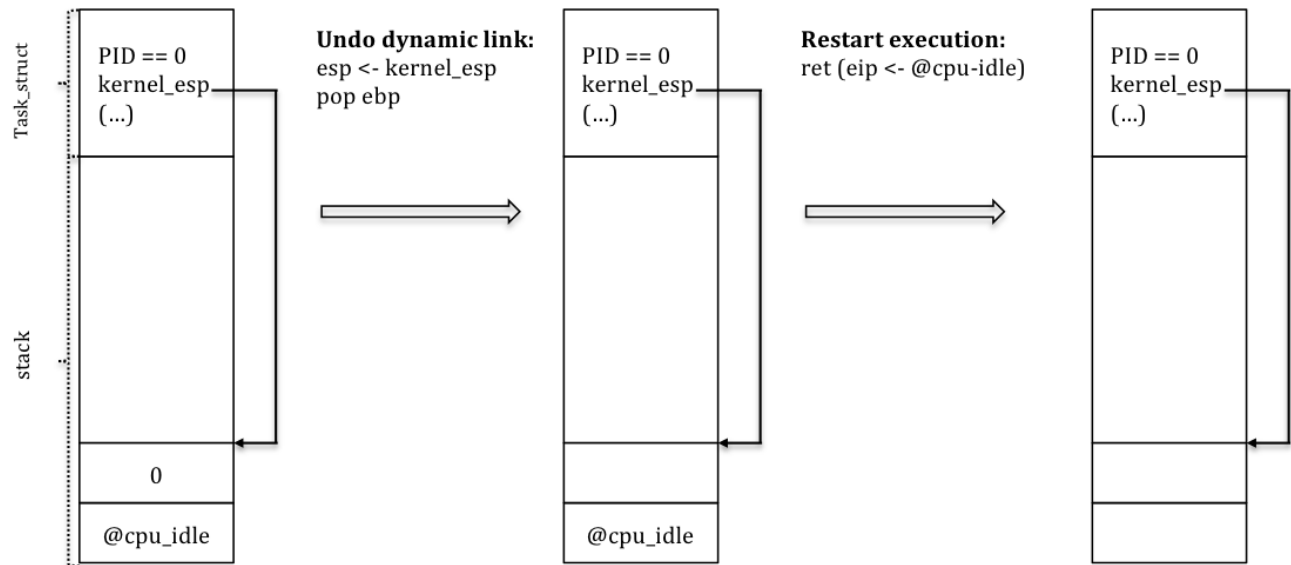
Task_struct

stack

PID == 0
kernel_esp
(...)

0

@cpu_idle

**Undo dynamic link:**
esp <- kernel_esp
pop ebp

PID == 0
kernel_esp
(...)

@cpu_idle

**Restart execution:**
ret (eip <- @cpu-idle)

PID == 0
kernel_esp
(...)